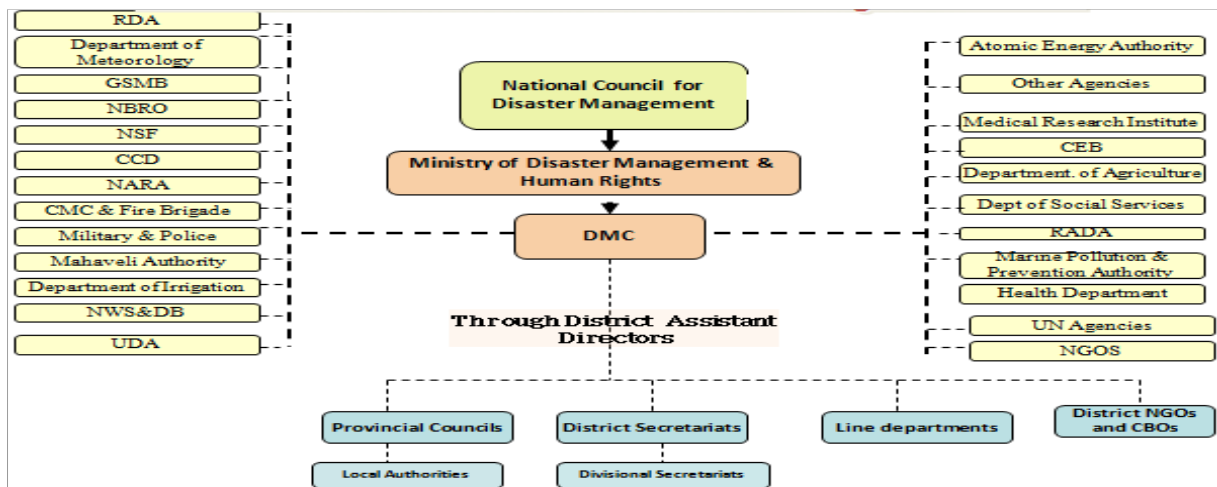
RDA
Department of Meteorology
GSMB
NBRO
NSF
CCD
NARA
CMC & Fire Brigade
Military & Police
Mahaveli Authority
Department of Irrigation
NWS&DB
UDA

National Council for Disaster Management

Ministry of Disaster Management & Human Rights

DMC

Atomic Energy Authority
Other Agencies
Medical Research Institute
CEB
Department. of Agriculture
Dept of Social Services
RADA
Marine Pollution & Prevention Authority
Health Department
UN Agencies
NGOS

Through District Assistant Directors

Provincial Councils
District Secretariats
Line departments
District NGOs and CBOs

Local Authorities
Divisional Secretariats